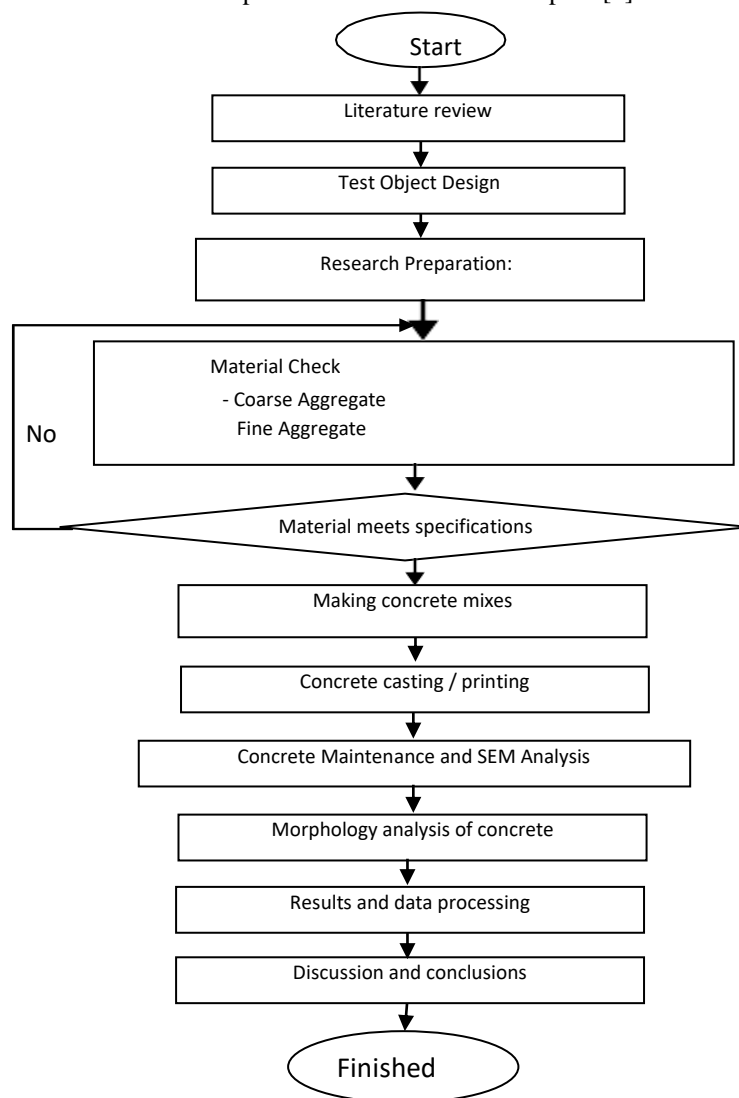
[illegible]

Start

Literature review

Test Object Design

Research Preparation:

Material Check
- Coarse Aggregate
Fine Aggregate

No

Material meets specifications

Making concrete mixes

Concrete casting / printing

Concrete Maintenance and SEM Analysis

Morphology analysis of concrete

Results and data processing

Discussion and conclusions

Finished